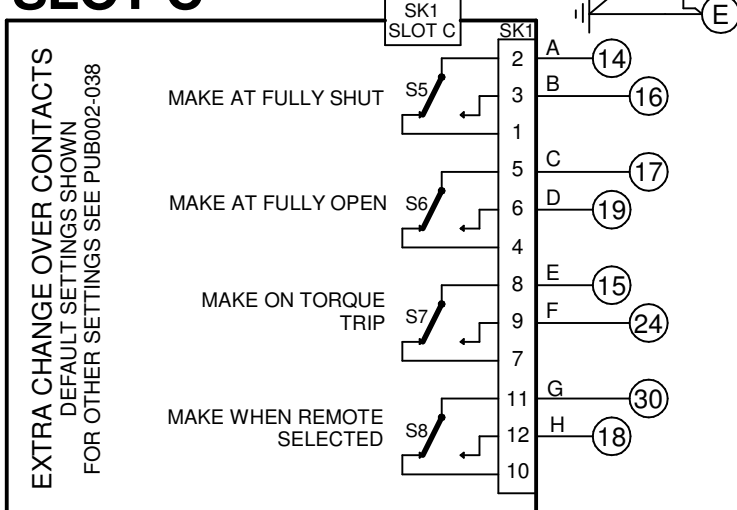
SLOT C

SK1
SLOT C

E

EXTRA CHANGE OVER CONTACTS
DEFAULT SETTINGS SHOWN
FOR OTHER SETTINGS SEE PUB002-038

SK1

MAKE AT FULLY SHUT
S5
2
3
1
A
14
B
16

MAKE AT FULLY OPEN
S6
5
6
4
C
17
D
19

MAKE ON TORQUE TRIP
S7
8
9
7
E
15
F
24

MAKE WHEN REMOTE SELECTED
S8
11
12
10
G
30
H
18